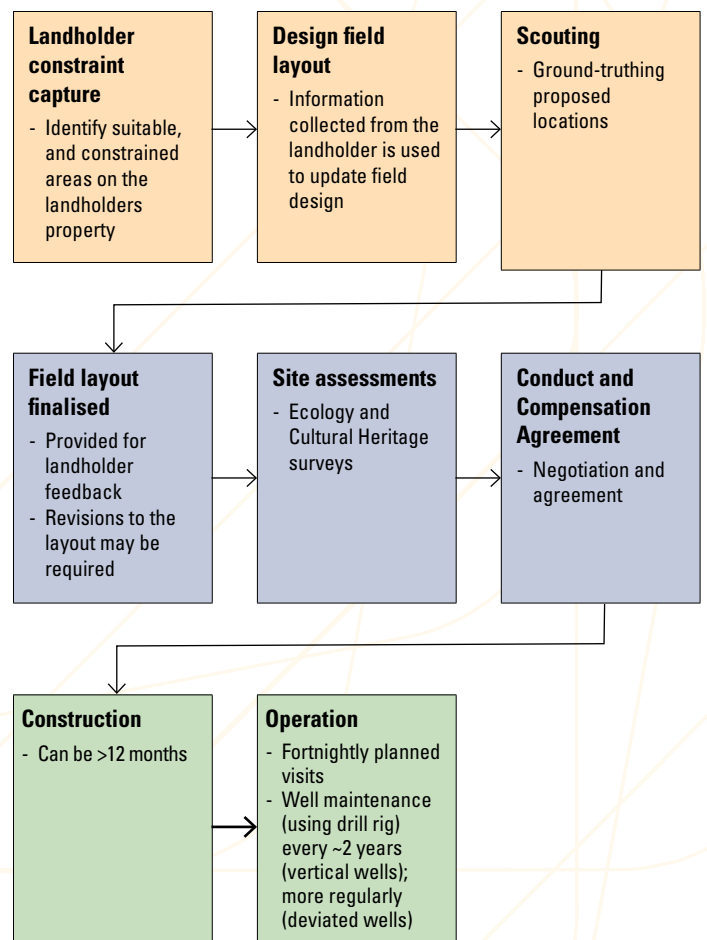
**Landholder constraint capture**
- Identify suitable, and constrained areas on the landholders property

**Design field layout**
- Information collected from the landholder is used to update field design

**Scouting**
- Ground-truthing proposed locations

**Field layout finalised**
- Provided for landholder feedback
- Revisions to the layout may be required

**Site assessments**
- Ecology and Cultural Heritage surveys

**Conduct and Compensation Agreement**
- Negotiation and agreement

**Construction**
- Can be >12 months

**Operation**
- Fortnightly planned visits
- Well maintenance (using drill rig) every ~2 years (vertical wells); more regularly (deviated wells)